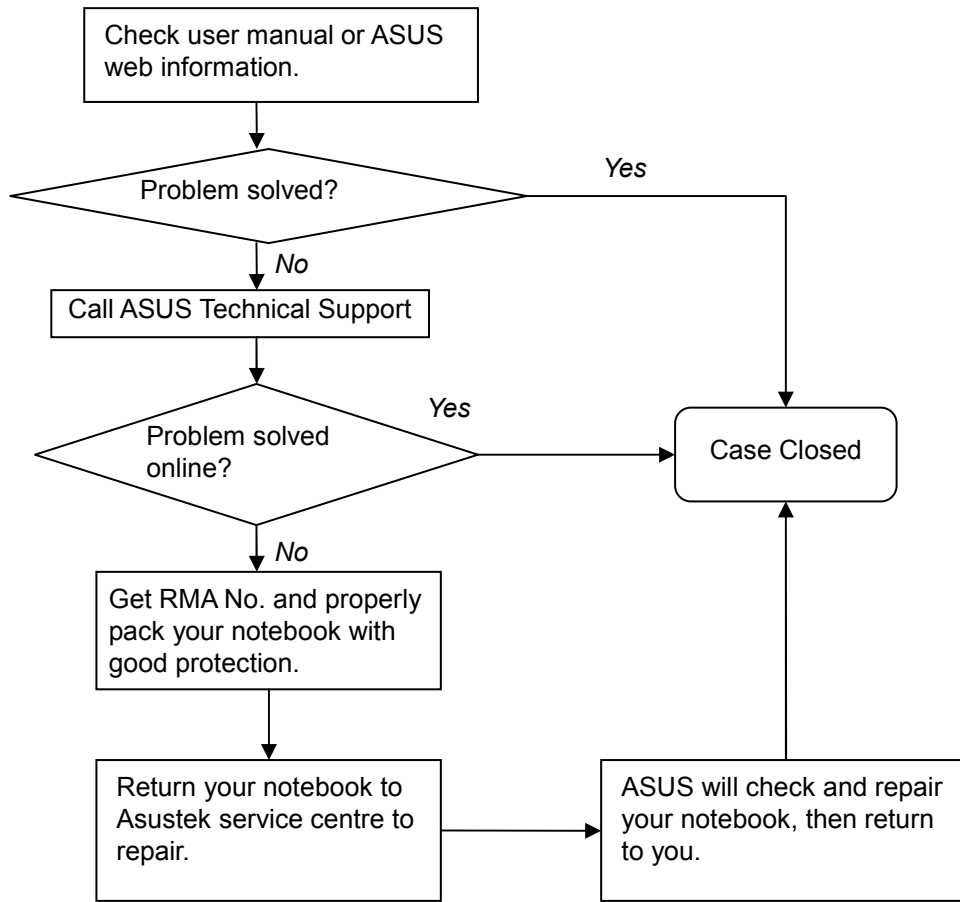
Check user manual or ASUS web information.

Problem solved?

Yes

No

Call ASUS Technical Support

Problem solved online?

Yes

Case Closed

No

Get RMA No. and properly pack your notebook with good protection.

Return your notebook to Asustek service centre to repair.

ASUS will check and repair your notebook, then return to you.